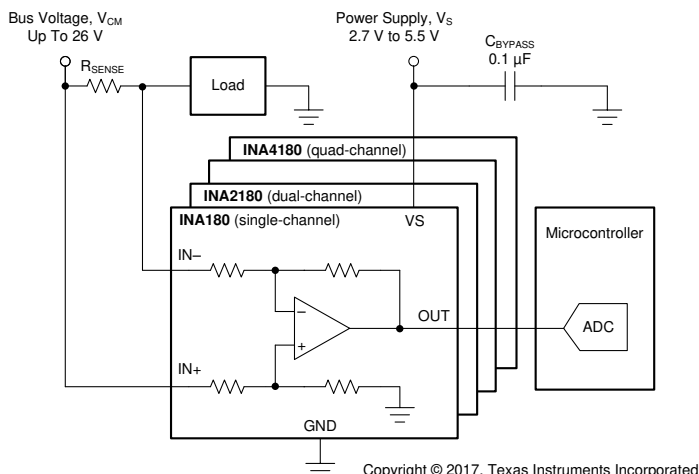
Bus Voltage, $V_{CM}$
Up To 26 V

$R_{SENSE}$

Load

Power Supply, $V_S$
2.7 V to 5.5 V

$C_{BYPASS}$
0.1 µF

**INA4180** (quad-channel)

**INA2180** (dual-channel)

**INA180** (single-channel)

VS

IN–

–

+

IN+

OUT

GND

Microcontroller

ADC

Copyright © 2017, Texas Instruments Incorporated